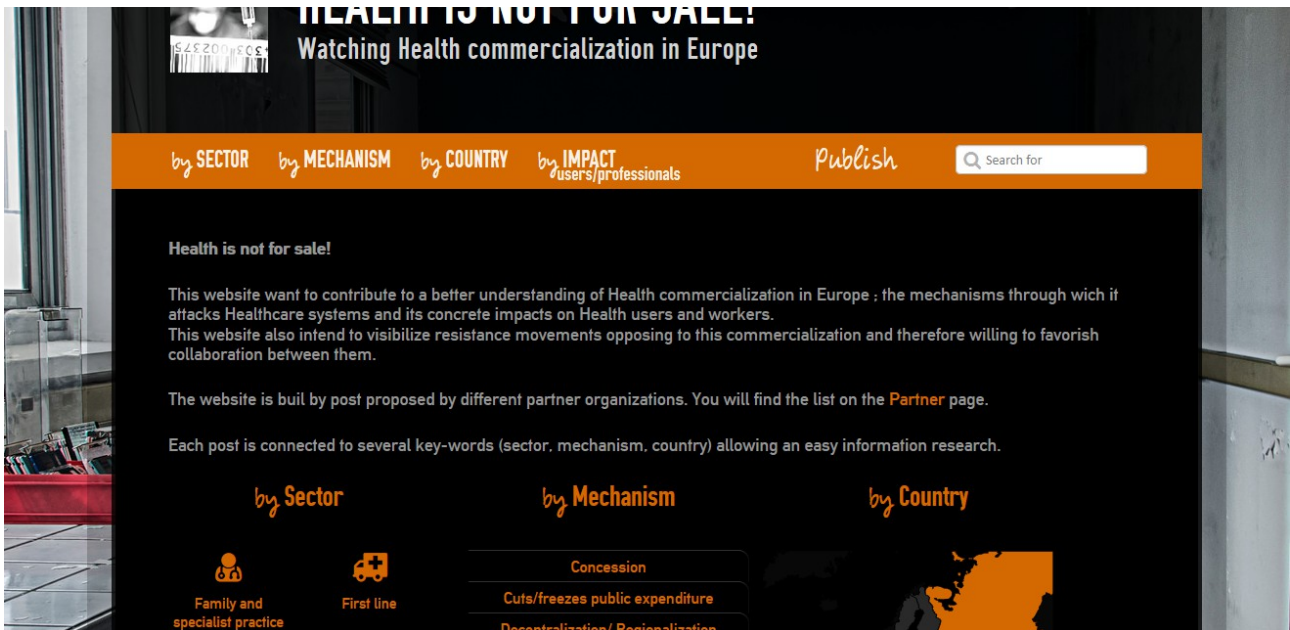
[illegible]
Watching Health commercialization in Europe

by SECTOR by MECHANISM by COUNTRY by IMPACT users/professionals Publish Search for

Health is not for sale!

This website want to contribute to a better understanding of Health commercialization in Europe ; the mechanisms through wich it attacks Healthcare systems and its concrete impacts on Health users and workers.
This website also intend to visibilize resistance movements opposing to this commercialization and therefore willing to favorish collaboration between them.

The website is buil by post proposed by different partner organizations. You will find the list on the Partner page.

Each post is connected to several key-words (sector, mechanism, country) allowing an easy information research.

by Sector

Family and specialist practice

First line

by Mechanism

Concession

Cuts/freezes public expenditure

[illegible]

by Country